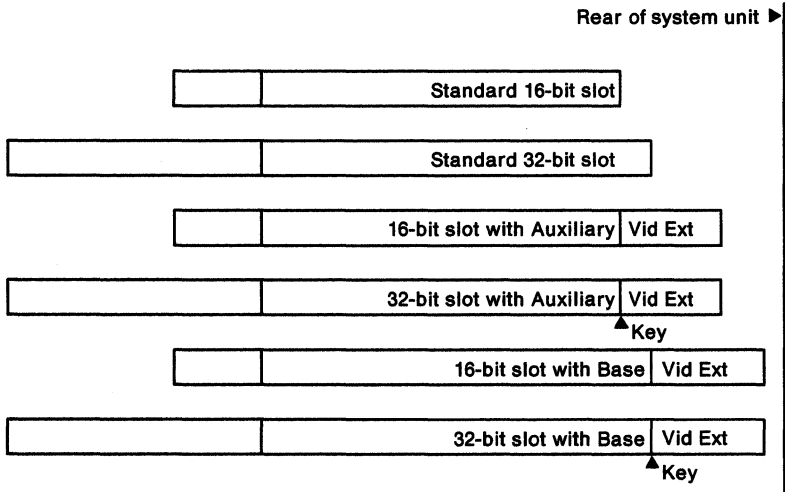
Rear of system unit ▶

Standard 16-bit slot

Standard 32-bit slot

16-bit slot with Auxiliary | Vid Ext

32-bit slot with Auxiliary | Vid Ext

Key

16-bit slot with Base | Vid Ext

32-bit slot with Base | Vid Ext

Key